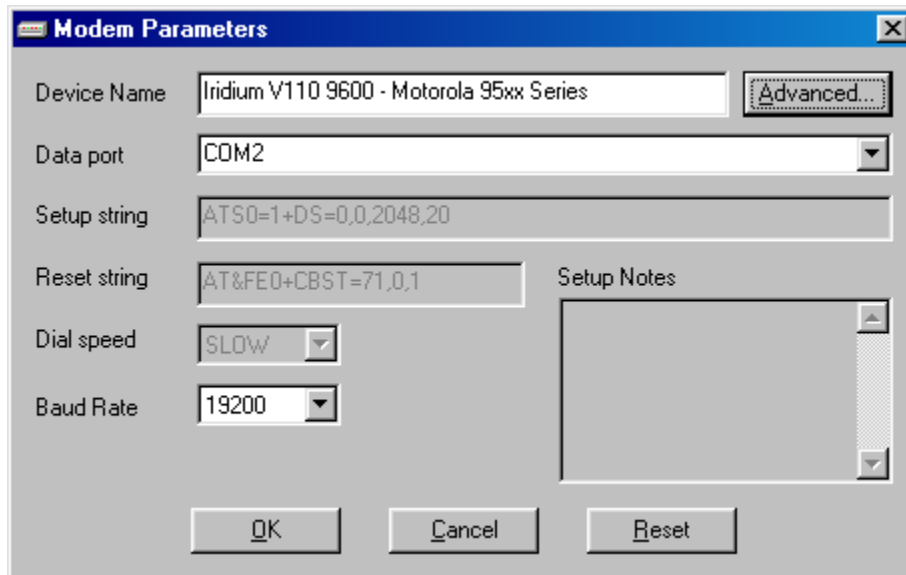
Modem Parameters

Device Name
Iridium V110 9600 - Motorola 95xx Series
Advanced...

Data port
COM2

Setup string
ATS0=1+DS=0,0,2048,20

Reset string
AT&FE0+CBST=71,0,1

Setup Notes

Dial speed
SLOW

Baud Rate
19200

OK
Cancel
Reset